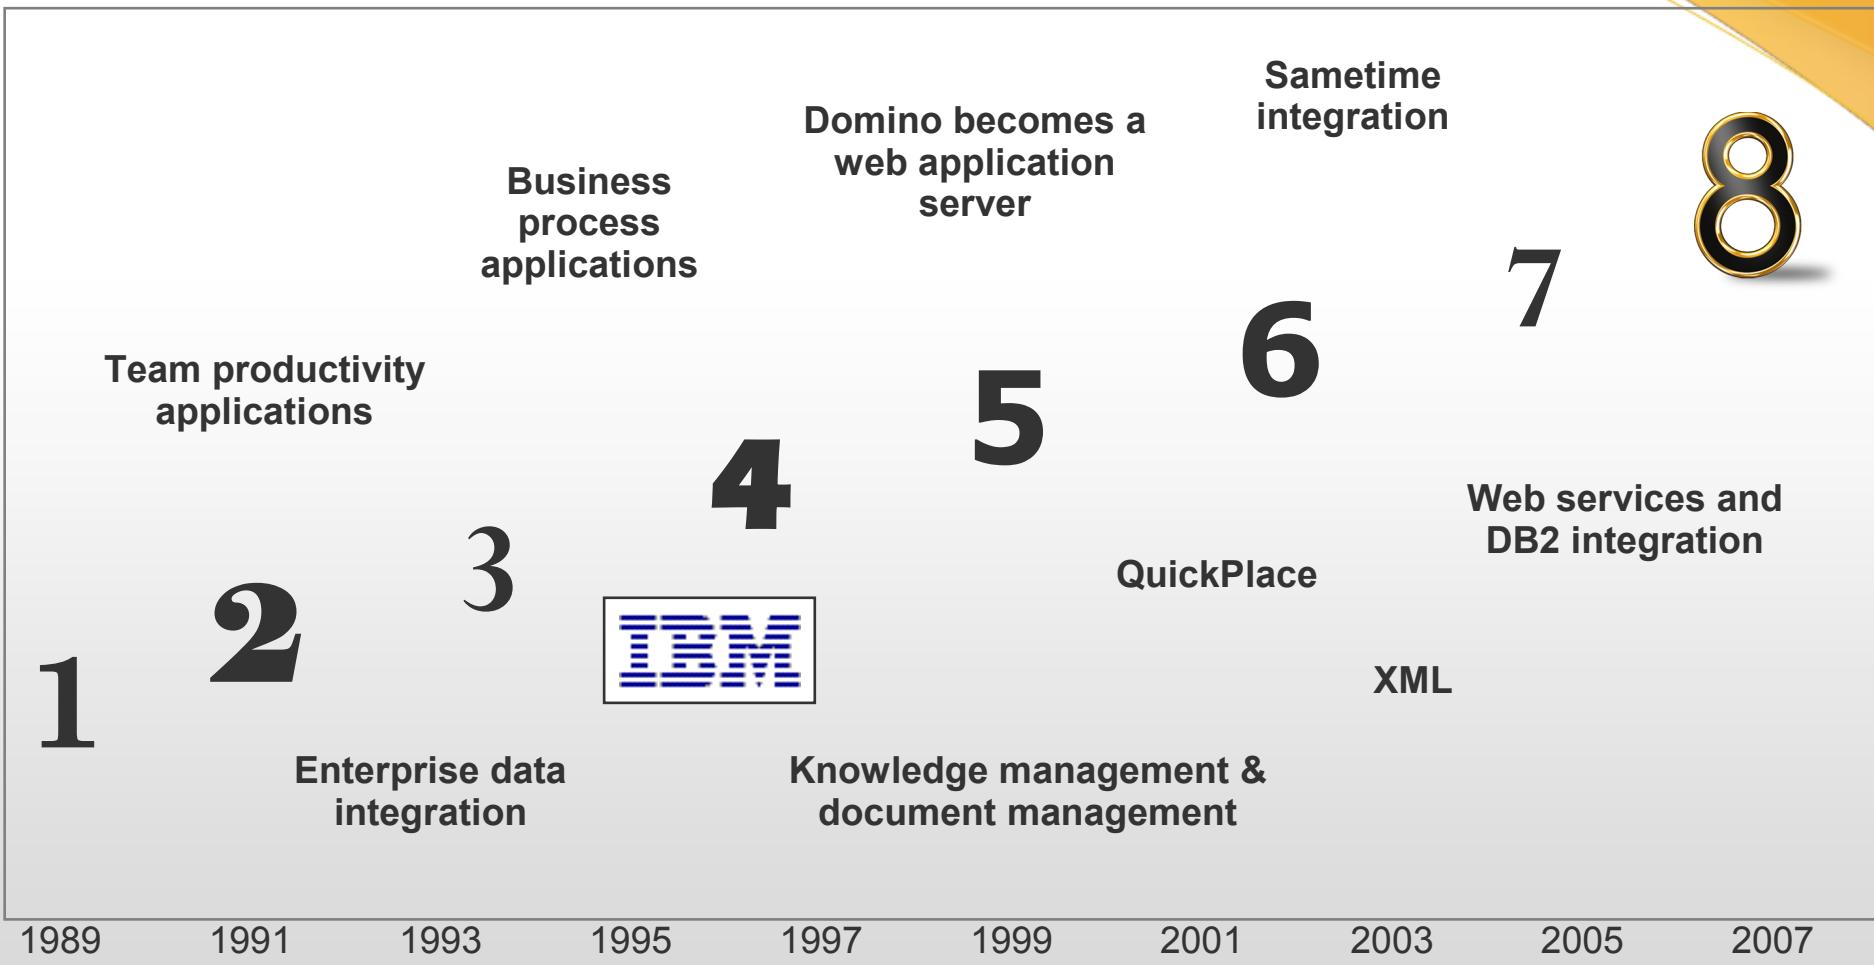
Sametime integration

Domino becomes a web application server

Business process applications

8

7

6

Team productivity applications

5

4

Web services and DB2 integration

3

QuickPlace

2

IBM

1

XML

Enterprise data integration

Knowledge management & document management

1989 1991 1993 1995 1997 1999 2001 2003 2005 2007